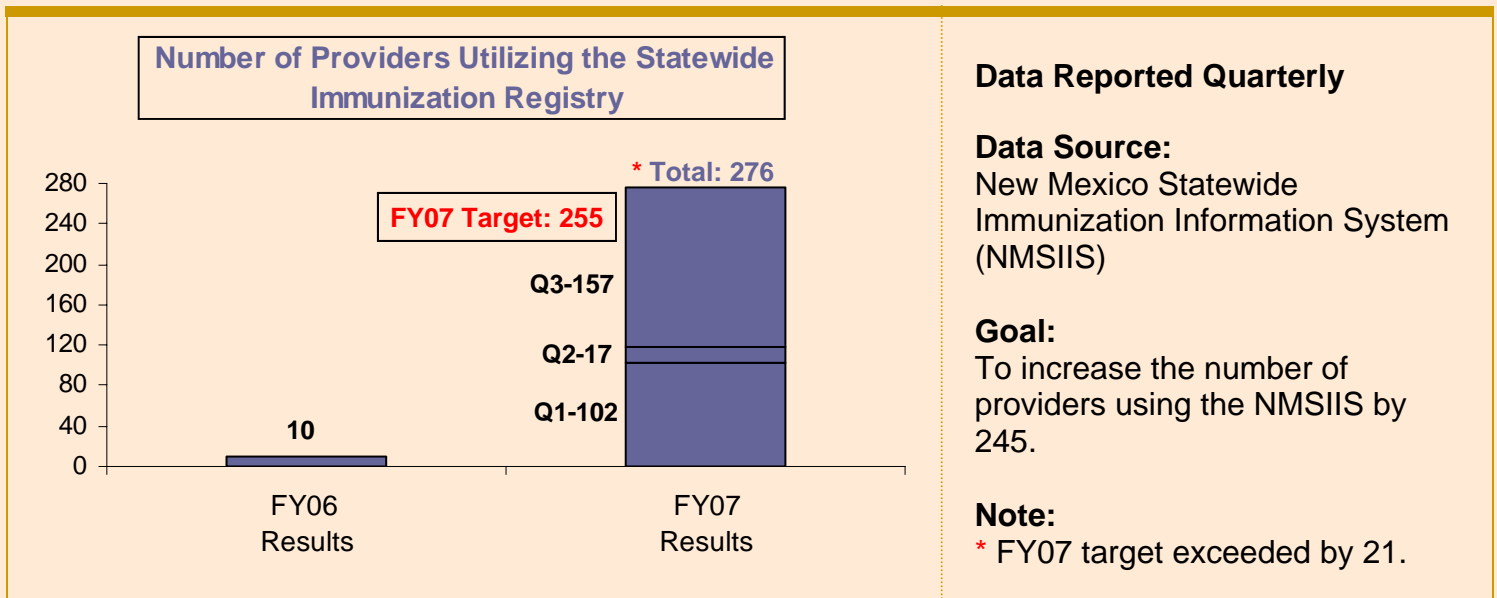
Number of Providers Utilizing the Statewide Immunization Registry

280
240
200
160
120
80
40
0

FY07 Target: 255

* Total: 276

Q3-157

Q2-17

Q1-102

10

FY06 Results

FY07 Results

Data Reported Quarterly

Data Source:
New Mexico Statewide Immunization Information System (NMSIIS)

Goal:
To increase the number of providers using the NMSIIS by 245.

Note:
* FY07 target exceeded by 21.